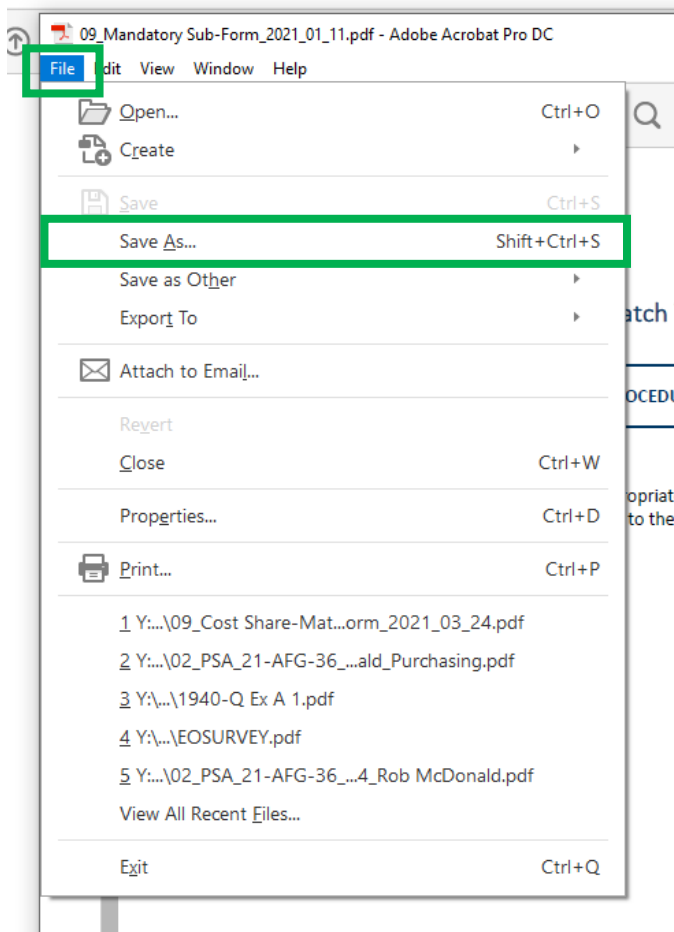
09_Mandatory Sub-Form_2021_01_11.pdf - Adobe Acrobat Pro DC

File Edit View Window Help

Open... Ctrl+O
Create
Save Ctrl+S
Save As... Shift+Ctrl+S
Save as Other
Export To
Attach to Email...
Revert
Close Ctrl+W
Properties... Ctrl+D
Print... Ctrl+P
1 Y:...\09_Cost Share-Mat...orm_2021_03_24.pdf
2 Y:...\02_PSA_21-AFG-36_...ald_Purchasing.pdf
3 Y:\...\1940-Q Ex A 1.pdf
4 Y:\...\EOSURVEY.pdf
5 Y:...\02_PSA_21-AFG-36_...4_Rob McDonald.pdf
View All Recent Files...
Exit Ctrl+Q

atch
OCEDU
opriat
to the